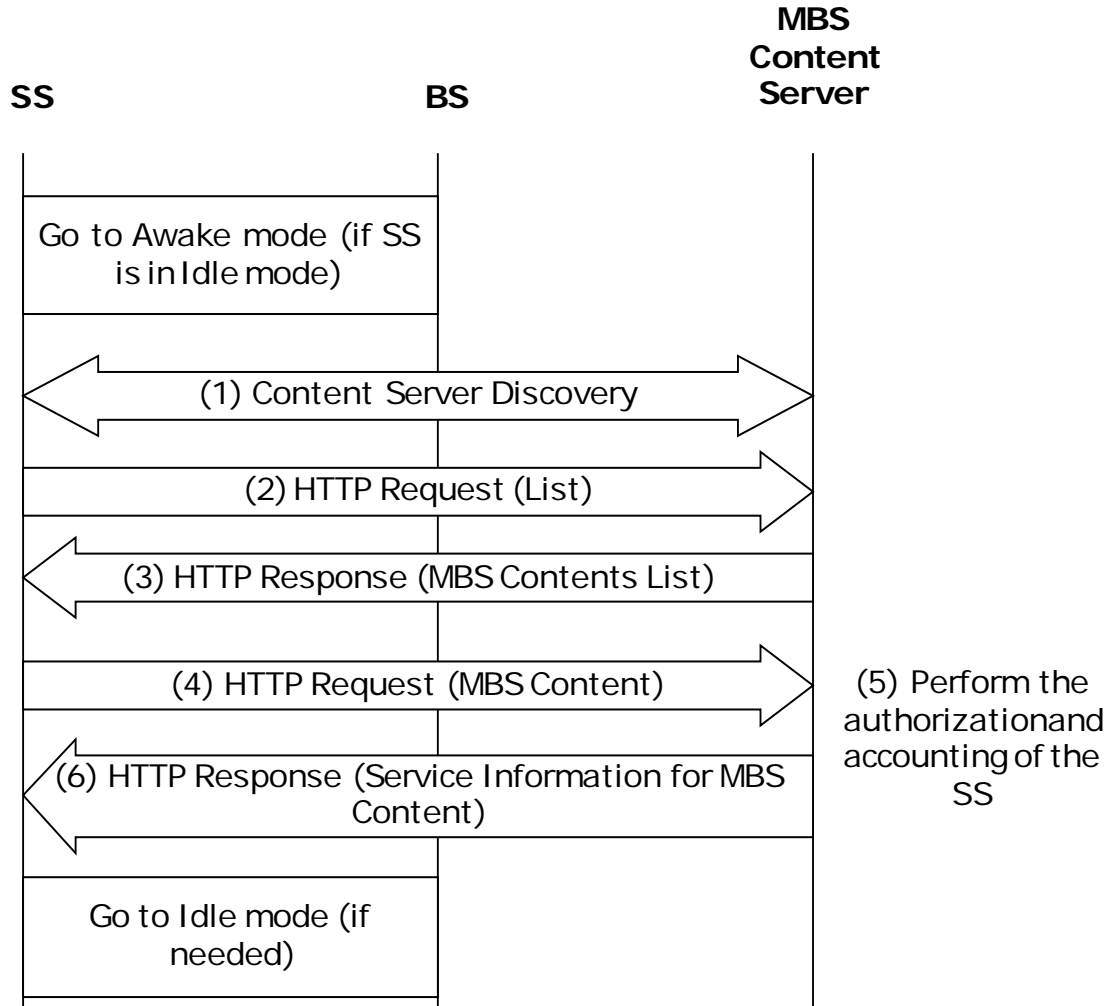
SS

BS

MBS Content Server

Go to Awake mode (if SS is in Idle mode)

(1) Content Server Discovery

(2) HTTP Request (List)

(3) HTTP Response (MBS Contents List)

(4) HTTP Request (MBS Content)

(5) Perform the authorizationand accounting of the SS

(6) HTTP Response (Service Information for MBS Content)

Go to Idle mode (if needed)